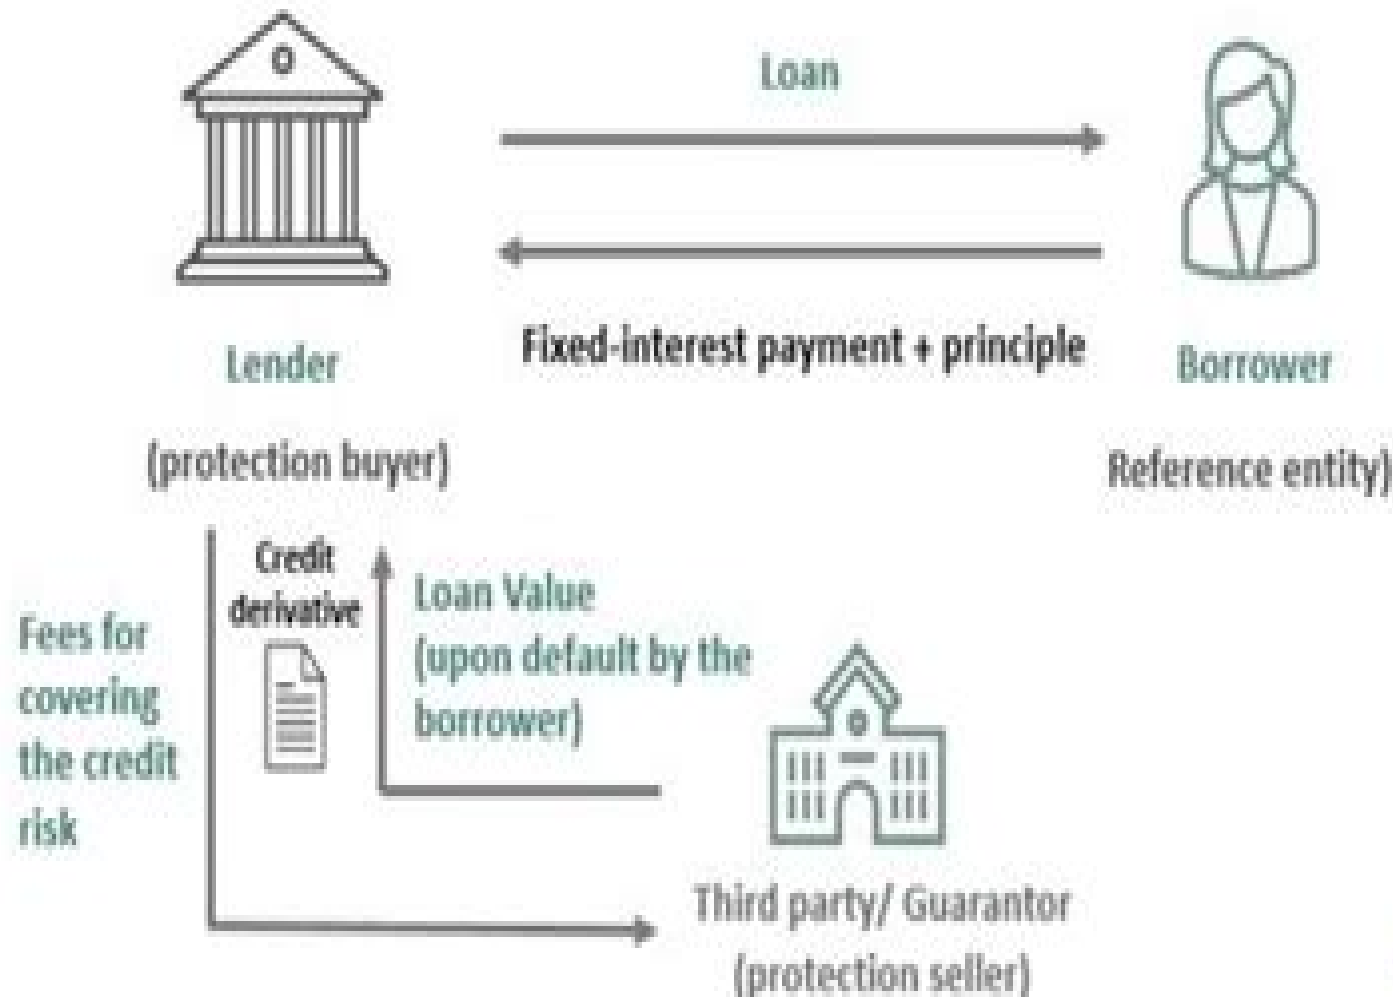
Loan

Fixed-interest payment + principle

Lender

(protection buyer)

Borrower

Reference entity)

Credit derivative

Loan Value (upon default by the borrower)

Fees for covering the credit risk

Third party/ Guarantor

(protection seller)